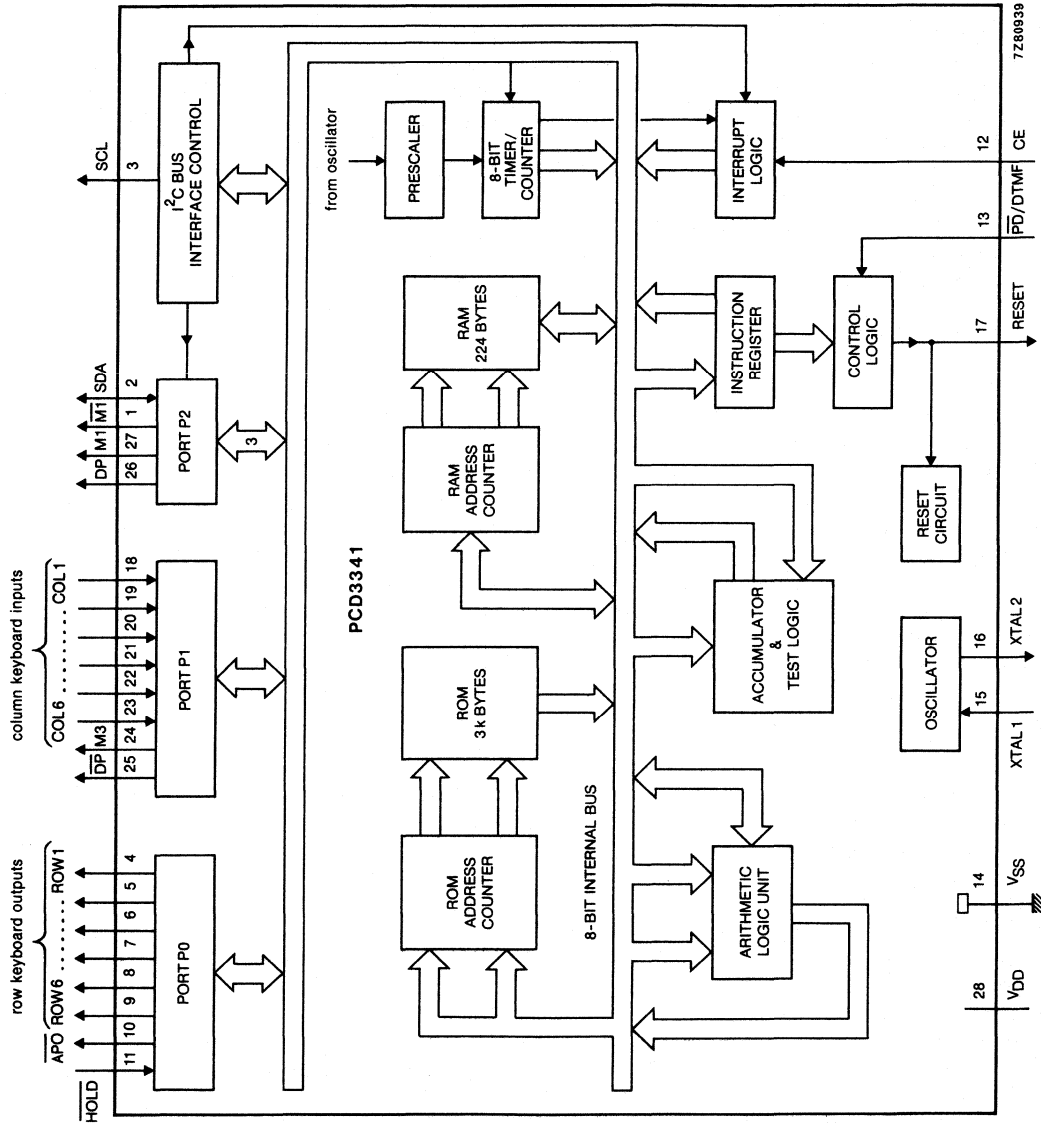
7Z80939

SCL
3
$I^2C$ BUS INTERFACE CONTROL

SDA
2
$\overline{M1}$
1
M1
27
DP
26
PORT P2
3

column keyboard inputs
COL1
18
19
20
21
22
23
COL6 ..........
M3
24
$\overline{DP}$
25
PORT P1

row keyboard outputs
ROW1
4
5
6
7
8
9
ROW6 ..........
10
$\overline{APO}$
11
$\overline{HOLD}$
PORT P0

from oscillator
PRESCALER
8-BIT TIMER/ COUNTER
RAM 224 BYTES
RAM ADDRESS COUNTER
PCD3341
ROM 3k BYTES
ROM ADDRESS COUNTER
8-BIT INTERNAL BUS

INTERRUPT LOGIC
INSTRUCTION REGISTER
ACCUMULATOR & TEST LOGIC
ARITHMETIC LOGIC UNIT
CONTROL LOGIC
RESET CIRCUIT
OSCILLATOR

12
CE
13
$\overline{PD}$/DTMF
17
RESET
16
XTAL2
15
XTAL1
14
$V_{SS}$
28
$V_{DD}$